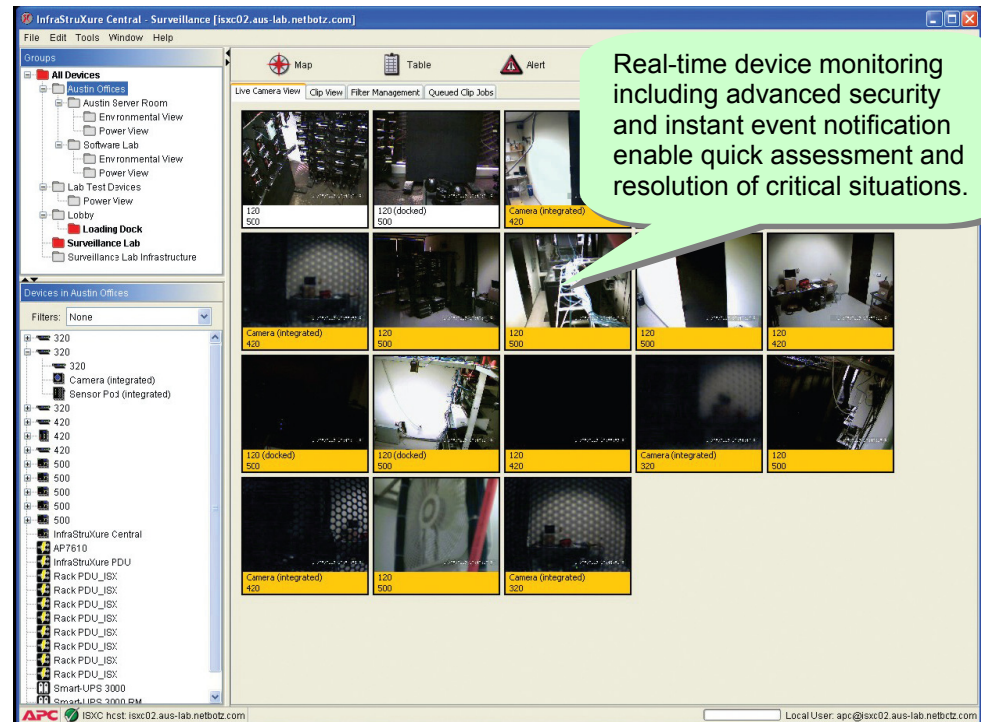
InfraStruXure Central - Surveillance [isxc02.aus-lab.netbotz.com]

File Edit Tools Window Help

Groups

All Devices
Austin Offices
Austin Server Room
Environmental View
Power View
Software Lab
Environmental View
Power View
Lab Test Devices
Power View
Lobby
Loading Dock
Surveillance Lab
Surveillance Lab Infrastructure

Devices in Austin Offices

Filters: None

320
320
320
Camera (integrated)
Sensor Pod (integrated)
320
420
420
420
500
500
500
500
500
InfraStruXure Central
AP7610
InfraStruXure PDU
Rack PDU_ISX
Rack PDU_ISX
Rack PDU_ISX
Rack PDU_ISX
Rack PDU_ISX
Rack PDU_ISX
Rack PDU_ISX
Rack PDU_ISX
Smart-UPS 3000
Smart-UPS 3000 RM

Map Table Alert

Live Camera View | Clip View | Filter Management | Queued Clip Jobs

Real-time device monitoring including advanced security and instant event notification enable quick assessment and resolution of critical situations.

120
500

120 (docked)
500

Camera (integrated)
420

Camera (integrated)
420

120
500

120
500

120
500

120
420

120 (docked)
500

120 (docked)
500

120
420

Camera (integrated)
320

120
500

Camera (integrated)
420

120
500

Camera (integrated)
320

APC ISXC host: isxc02.aus-lab.netbotz.com

Local User: apc@isxc02.aus-lab.netbotz.com